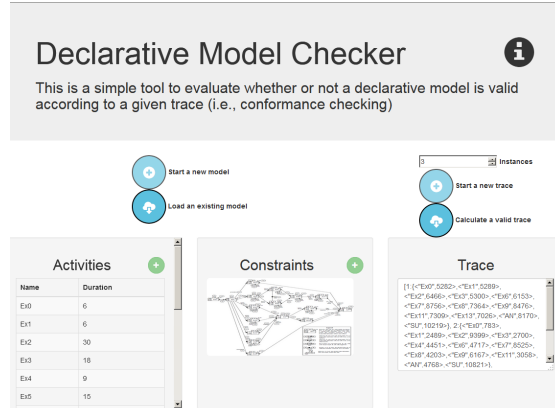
Declarative Model Checker

This is a simple tool to evaluate whether or not a declarative model is valid according to a given trace (i.e., conformance checking)

Start a new model

Load an existing model

3 Instances

Start a new trace

Calculate a valid trace

Activities

| Name | Duration |
|---|---|
| Ex0 | 6 |
| Ex1 | 6 |
| Ex2 | 30 |
| Ex3 | 18 |
| Ex4 | 9 |
| Ex5 | 15 |

Constraints

Trace

[1:{<"Ex0",5282>,<"Ex1",5289>,<"Ex2",6466>,<"Ex3",5300>,<"Ex6",6153>,<"Ex7",8756>,<"Ex8",7364>,<"Ex9",8476>,<"Ex11",7309>,<"Ex13",7026>,<"AN",8170>,<"SU",10219>}, 2:{<"Ex0",783>,<"Ex1",2489>,<"Ex2",9399>,<"Ex3",2700>,<"Ex4",4451>,<"Ex6",4717>,<"Ex7",8525>,<"Ex8",4203>,<"Ex9",6167>,<"Ex11",3058>,<"AN",4768>,<"SU",10821>},